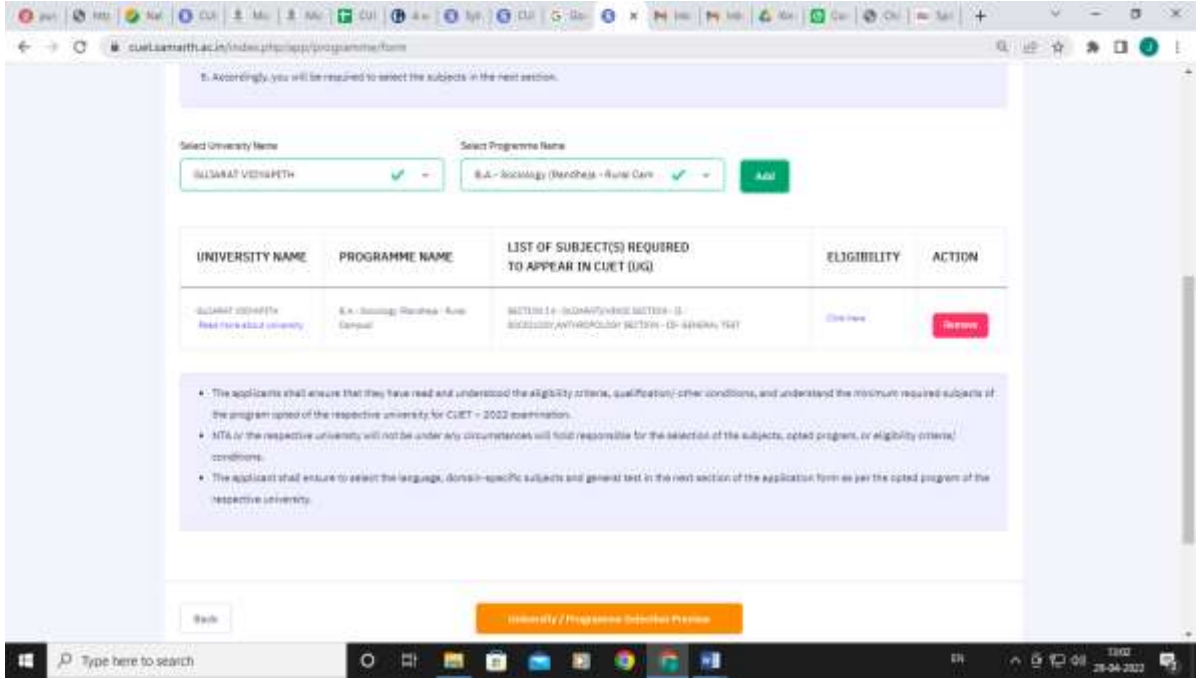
cuet.samarth.ac.in/index.php/app/programme/form

5. Accordingly, you will be required to select the subjects in the next section.

Select University Name

GUJARAT VIDYAPITH

Select Programme Name

B.A - Sociology (Randheja - Rural Cam

Add

| UNIVERSITY NAME | PROGRAMME NAME | LIST OF SUBJECT(S) REQUIRED TO APPEAR IN CUET (UG) | ELIGIBILITY | ACTION |
|---|---|---|---|---|
| GUJARAT VIDYAPITH Read more about university | B.A - Sociology (Randheja - Rural Campus) | SECTION 1A - GUJARATI(14) SECTION - II - SOCIOLOGY,ANTHROPOLOGY SECTION - III- GENERAL TEST | Click here | Remove |

• The applicants shall ensure that they have read and understood the eligibility criteria, qualification/ other conditions, and understand the minimum required subjects of the program opted of the respective university for CUET - 2022 examination.
• NTA or the respective university will not be under any circumstances will hold responsible for the selection of the subjects, opted program, or eligibility criteria/ conditions.
• The applicant shall ensure to select the language, domain-specific subjects and general test in the next section of the application form as per the opted program of the respective university.

Back

University / Programme Selection Preview

Type here to search

EN

13:02
28-04-2022